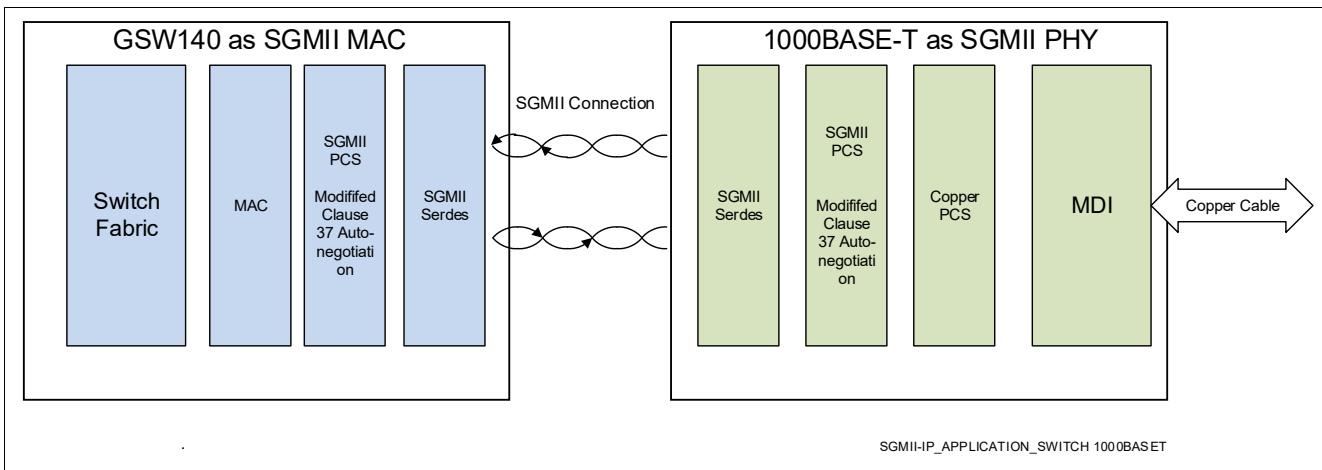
GSW140 as SGMII MAC

Switch Fabric

MAC

SGMII PCS

Modififed Clause 37 Autonegotiation

SGMII Serdes

SGMII Connection

1000BASE-T as SGMII PHY

SGMII Serdes

SGMII PCS

Modififed Clause 37 Autonegotiation

Copper PCS

MDI

Copper Cable

SGMII-IP_APPLICATION_SWITCH 1000BASET